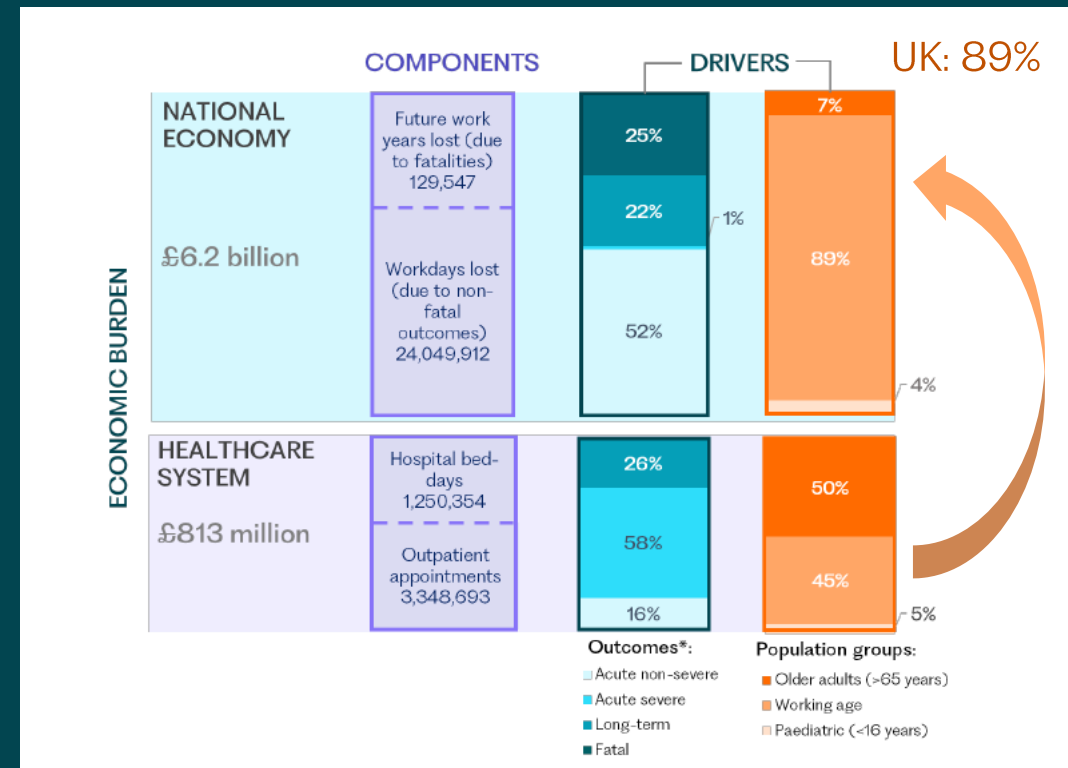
COMPONENTS

DRIVERS

UK: 89%

ECONOMIC BURDEN

NATIONAL ECONOMY

£6.2 billion

Future work years lost (due to fatalities) 129,547

Workdays lost (due to non-fatal outcomes) 24,049,912

25%

22%

1%

52%

7%

89%

4%

HEALTHCARE SYSTEM

£813 million

Hospital bed-days 1,250,354

Outpatient appointments 3,348,693

26%

58%

16%

50%

45%

5%

Outcomes*:
Acute non-severe
Acute severe
Long-term
Fatal

Population groups:
Older adults (>65 years)
Working age
Paediatric (<16 years)